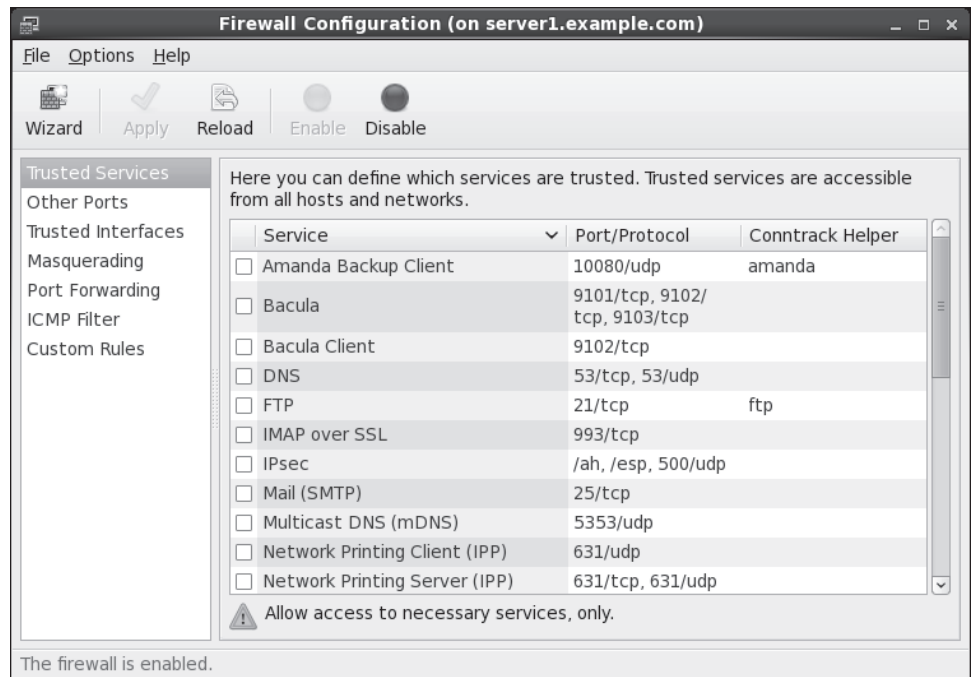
Firewall Configuration (on server1.example.com)

File Options Help

Wizard Apply Reload Enable Disable

Trusted Services
Other Ports
Trusted Interfaces
Masquerading
Port Forwarding
ICMP Filter
Custom Rules

Here you can define which services are trusted. Trusted services are accessible from all hosts and networks.

| Service | Port/Protocol | Conntrack Helper |
|---|---|---|
| Amanda Backup Client | 10080/udp | amanda |
| Bacula | 9101/tcp, 9102/tcp, 9103/tcp | |
| Bacula Client | 9102/tcp | |
| DNS | 53/tcp, 53/udp | |
| FTP | 21/tcp | ftp |
| IMAP over SSL | 993/tcp | |
| IPsec | /ah, /esp, 500/udp | |
| Mail (SMTP) | 25/tcp | |
| Multicast DNS (mDNS) | 5353/udp | |
| Network Printing Client (IPP) | 631/udp | |
| Network Printing Server (IPP) | 631/tcp, 631/udp | |

Allow access to necessary services, only.

The firewall is enabled.